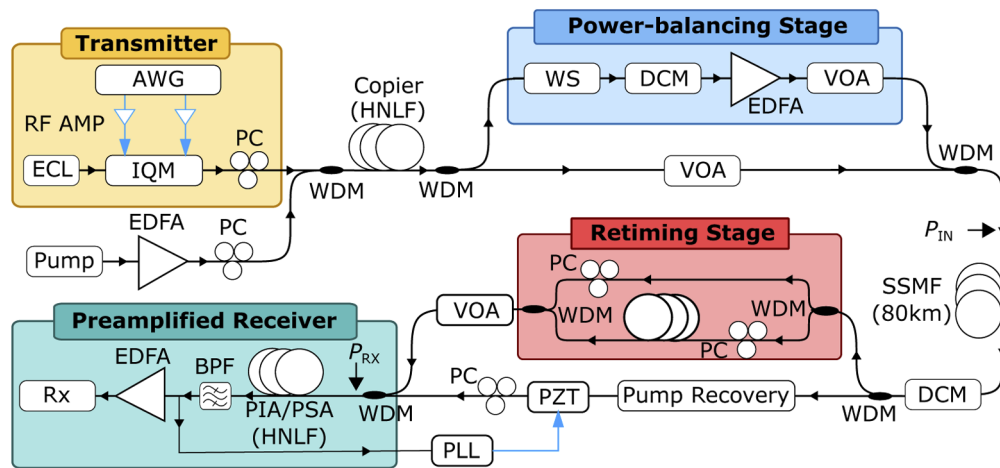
Transmitter
AWG
RF AMP
ECL
IQM
PC
EDFA
Pump
PC
Copier (HNLF)
WDM
WDM
Power-balancing Stage
WS
DCM
EDFA
VOA
VOA
WDM
$P_{\text{IN}}$
SSMF (80km)
Retiming Stage
PC
WDM
WDM
PC
VOA
Preamplified Receiver
EDFA
BPF
$P_{\text{RX}}$
Rx
PIA/PSA (HNLF)
WDM
PC
PZT
Pump Recovery
WDM
DCM
PLL